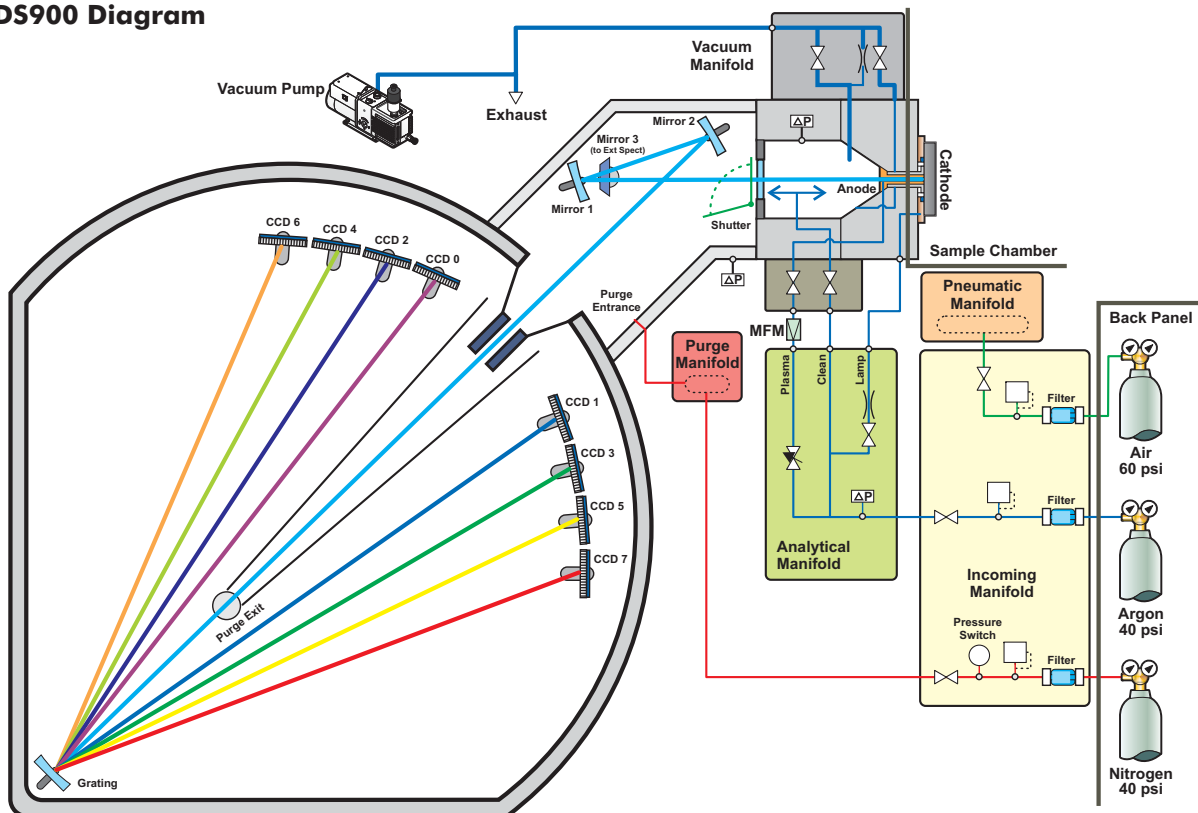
DS900 Diagram

Vacuum Pump

Exhaust

Vacuum Manifold

Mirror 2

Mirror 3 (to Ext Spect)

Mirror 1

$\Delta P$

Cathode

Anode

Shutter

Sample Chamber

$\Delta P$

CCD 6

CCD 4

CCD 2

CCD 0

Purge Entrance

MFM

Purge Manifold

Pneumatic Manifold

Back Panel

Plasma

Clean

Lamp

CCD 1

CCD 3

CCD 5

CCD 7

Filter

Air 60 psi

$\Delta P$

Filter

Analytical Manifold

Incoming Manifold

Argon 40 psi

Purge Exit

Pressure Switch

Filter

Grating

Nitrogen 40 psi